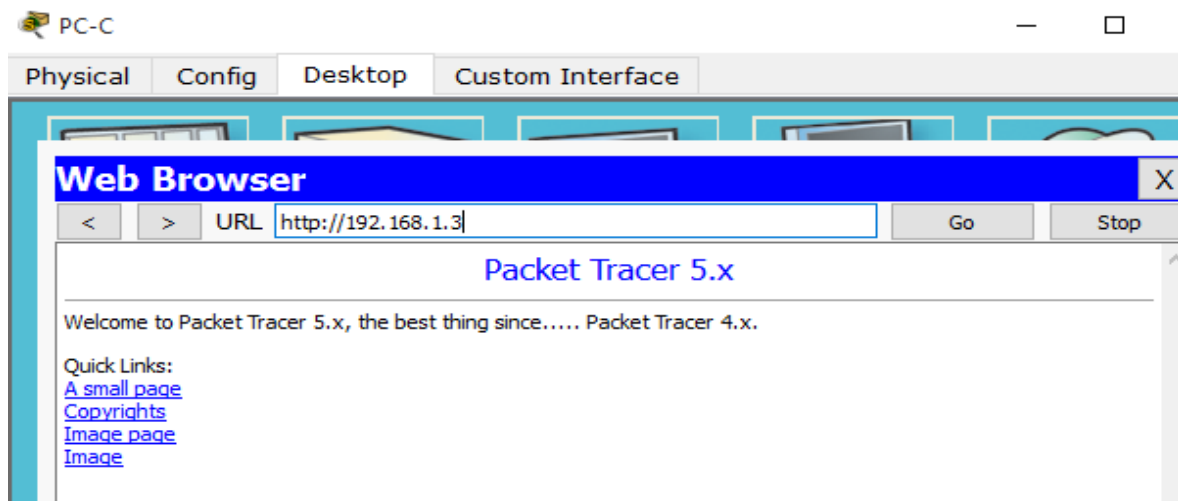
PC-C

Physical Config Desktop Custom Interface

Web Browser
X

< > URL http://192.168.1.3 Go Stop

Packet Tracer 5.x

Welcome to Packet Tracer 5.x, the best thing since..... Packet Tracer 4.x.

Quick Links:
A small page
Copyrights
Image page
Image